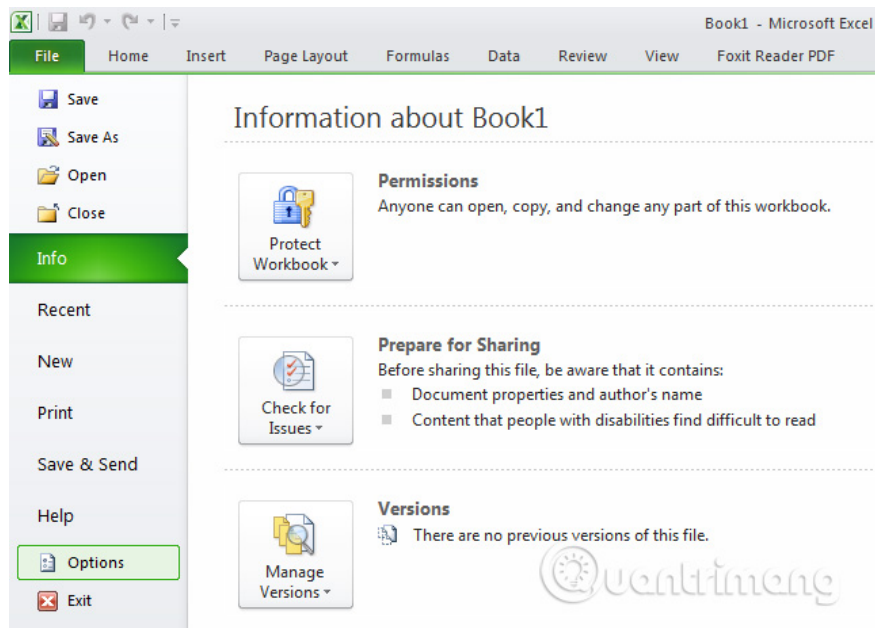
Book1 - Microsoft Excel

File Home Insert Page Layout Formulas Data Review View Foxit Reader PDF

Save
Save As
Open
Close
Info
Recent
New
Print
Save & Send
Help
Options
Exit

Information about Book1

Protect Workbook

Permissions
Anyone can open, copy, and change any part of this workbook.

Check for Issues

Prepare for Sharing
Before sharing this file, be aware that it contains:
Document properties and author's name
Content that people with disabilities find difficult to read

Manage Versions

Versions
There are no previous versions of this file.

Quantrimang